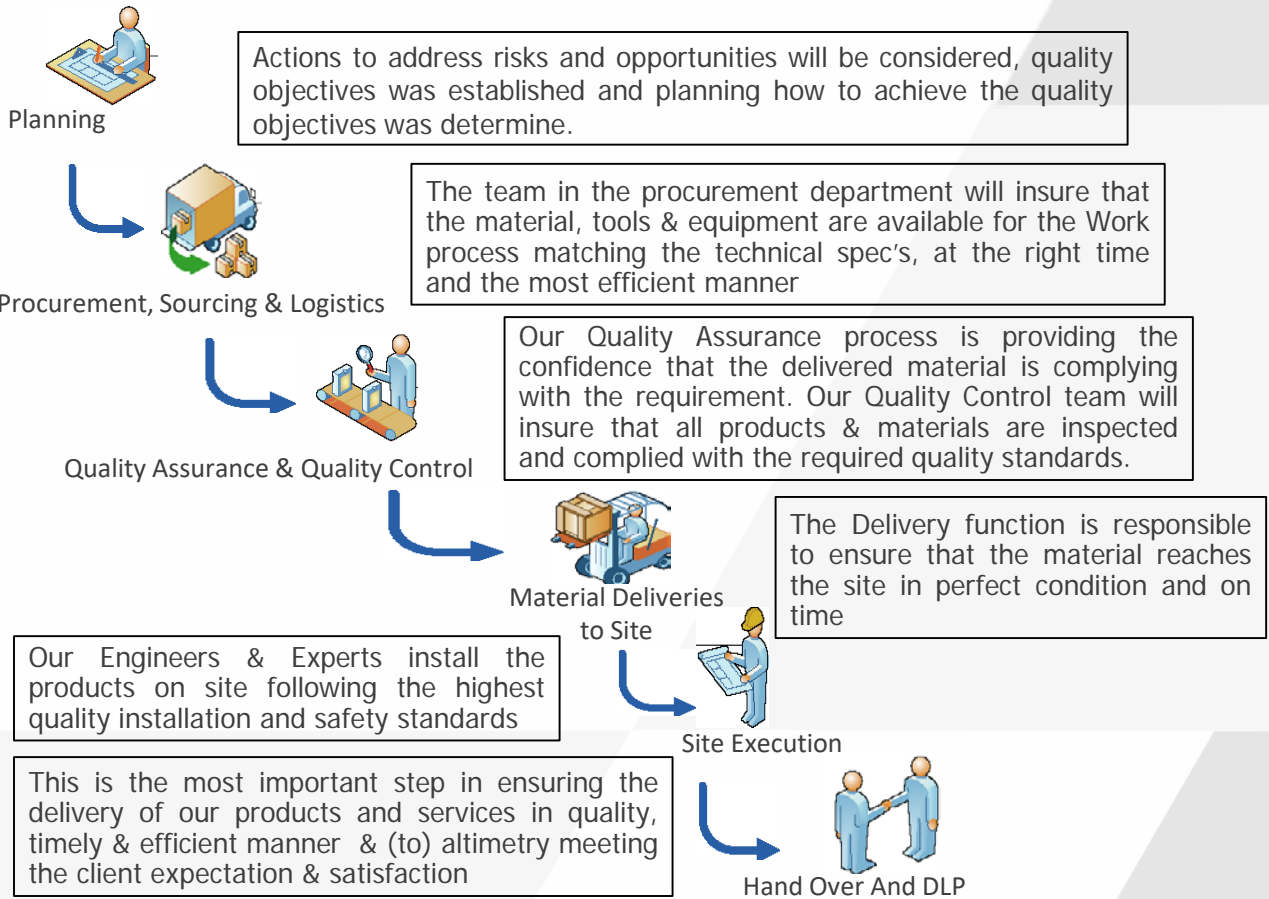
Planning

Actions to address risks and opportunities will be considered, quality objectives was established and planning how to achieve the quality objectives was determine.

Procurement, Sourcing & Logistics

The team in the procurement department will insure that the material, tools & equipment are available for the Work process matching the technical spec's, at the right time and the most efficient manner

Quality Assurance & Quality Control

Our Quality Assurance process is providing the confidence that the delivered material is complying with the requirement. Our Quality Control team will insure that all products & materials are inspected and complied with the required quality standards.

Material Deliveries to Site

The Delivery function is responsible to ensure that the material reaches the site in perfect condition and on time

Our Engineers & Experts install the products on site following the highest quality installation and safety standards

Site Execution

This is the most important step in ensuring the delivery of our products and services in quality, timely & efficient manner & (to) altimetry meeting the client expectation & satisfaction

Hand Over And DLP